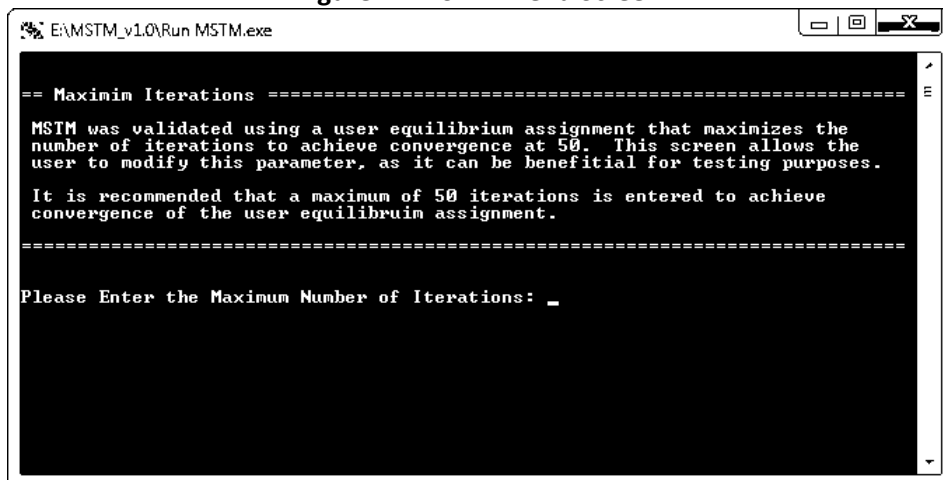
E:\MSTM_v1.0\Run MSTM.exe

== Maximim Iterations ============================================================

MSTM was validated using a user equilibrium assignment that maximizes the number of iterations to achieve convergence at 50. This screen allows the user to modify this parameter, as it can be benefitial for testing purposes.

It is recommended that a maximum of 50 iterations is entered to achieve convergence of the user equilibruim assignment.

===============================================================================

Please Enter the Maximum Number of Iterations: _